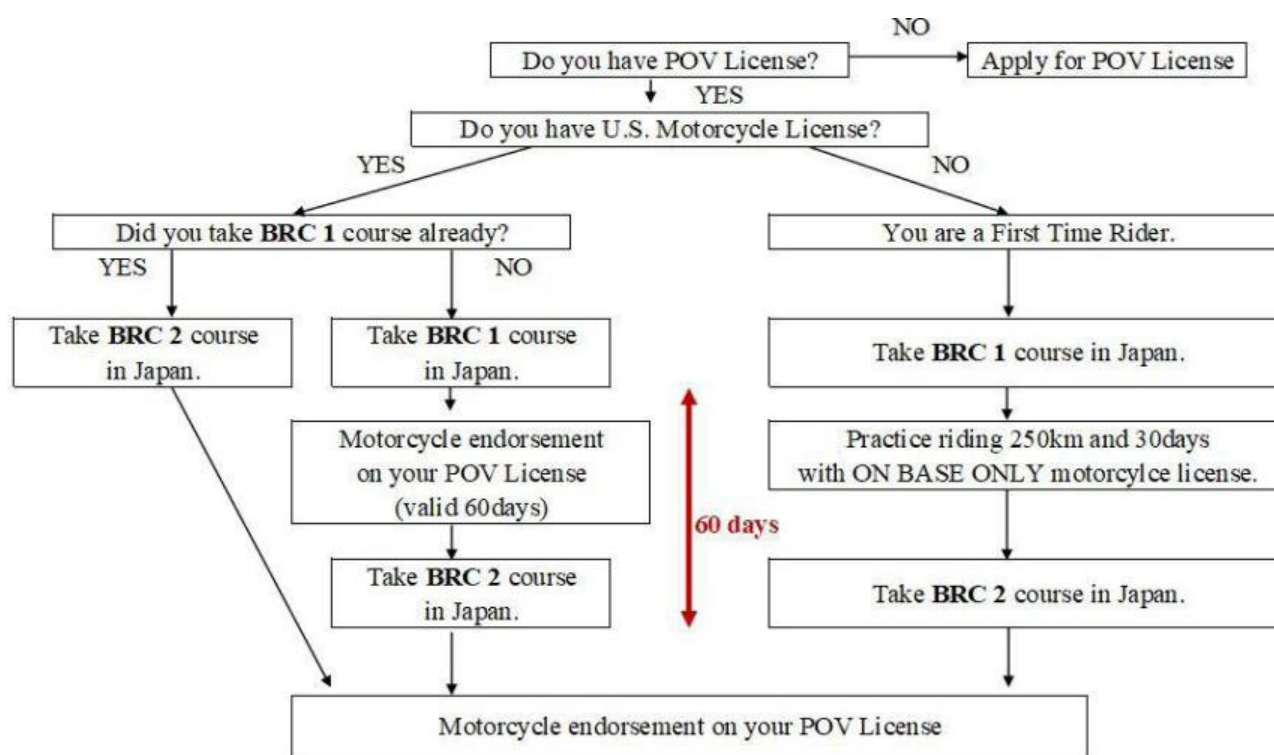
Do you have POV License?

NO

Apply for POV License

YES

Do you have U.S. Motorcycle License?

YES

NO

Did you take BRC 1 course already?

YES

NO

Take BRC 2 course in Japan.

Take BRC 1 course in Japan.

Motorcycle endorsement on your POV License (valid 60days)

Take BRC 2 course in Japan.

60 days

You are a First Time Rider.

Take BRC 1 course in Japan.

Practice riding 250km and 30days with ON BASE ONLY motorcylce license.

Take BRC 2 course in Japan.

Motorcycle endorsement on your POV License